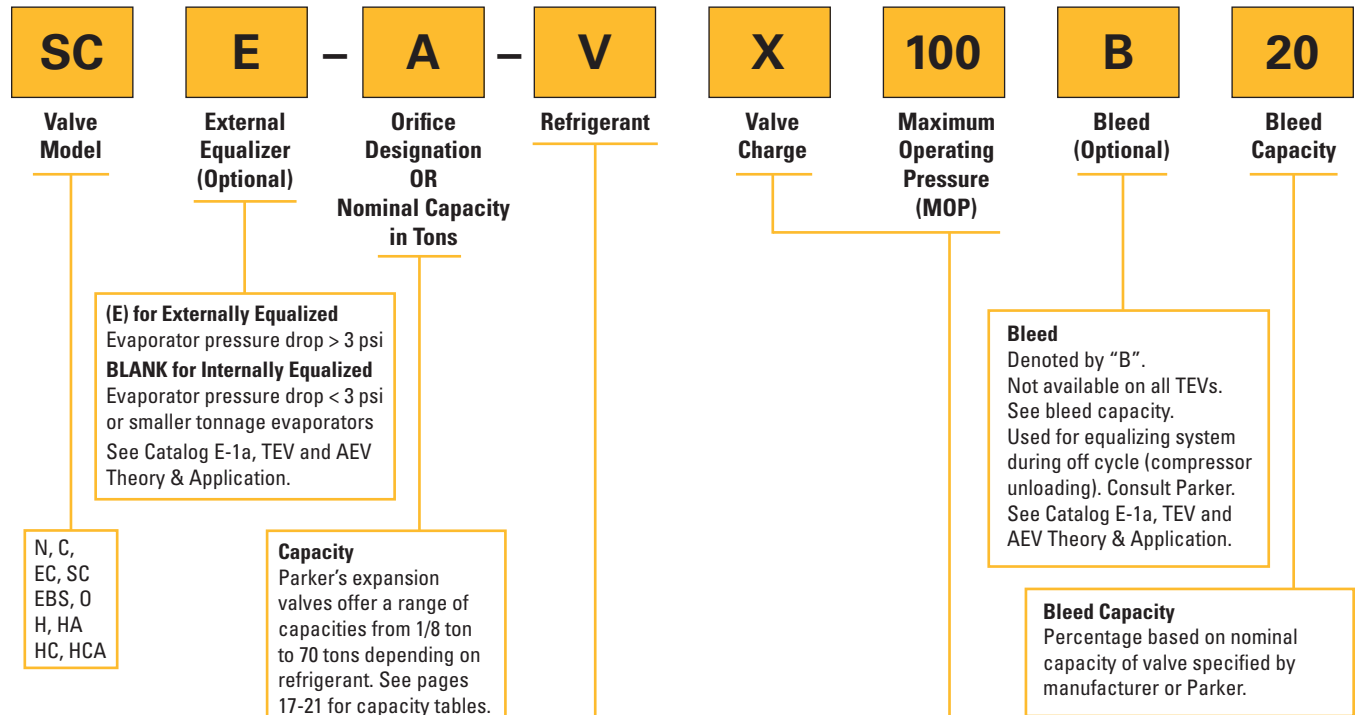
SC E – A – V X 100 B 20

Valve Model

External Equalizer (Optional)

Orifice Designation OR Nominal Capacity in Tons

Refrigerant

Valve Charge

Maximum Operating Pressure (MOP)

Bleed (Optional)

Bleed Capacity

**(E) for Externally Equalized**
Evaporator pressure drop > 3 psi
**BLANK for Internally Equalized**
Evaporator pressure drop < 3 psi or smaller tonnage evaporators
See Catalog E-1a, TEV and AEV Theory & Application.

**Bleed**
Denoted by "B".
Not available on all TEVs.
See bleed capacity.
Used for equalizing system during off cycle (compressor unloading). Consult Parker.
See Catalog E-1a, TEV and AEV Theory & Application.

N, C,
EC, SC
EBS, O
H, HA
HC, HCA

**Capacity**
Parker's expansion valves offer a range of capacities from 1/8 ton to 70 tons depending on refrigerant. See pages 17-21 for capacity tables.

**Bleed Capacity**
Percentage based on nominal capacity of valve specified by manufacturer or Parker.